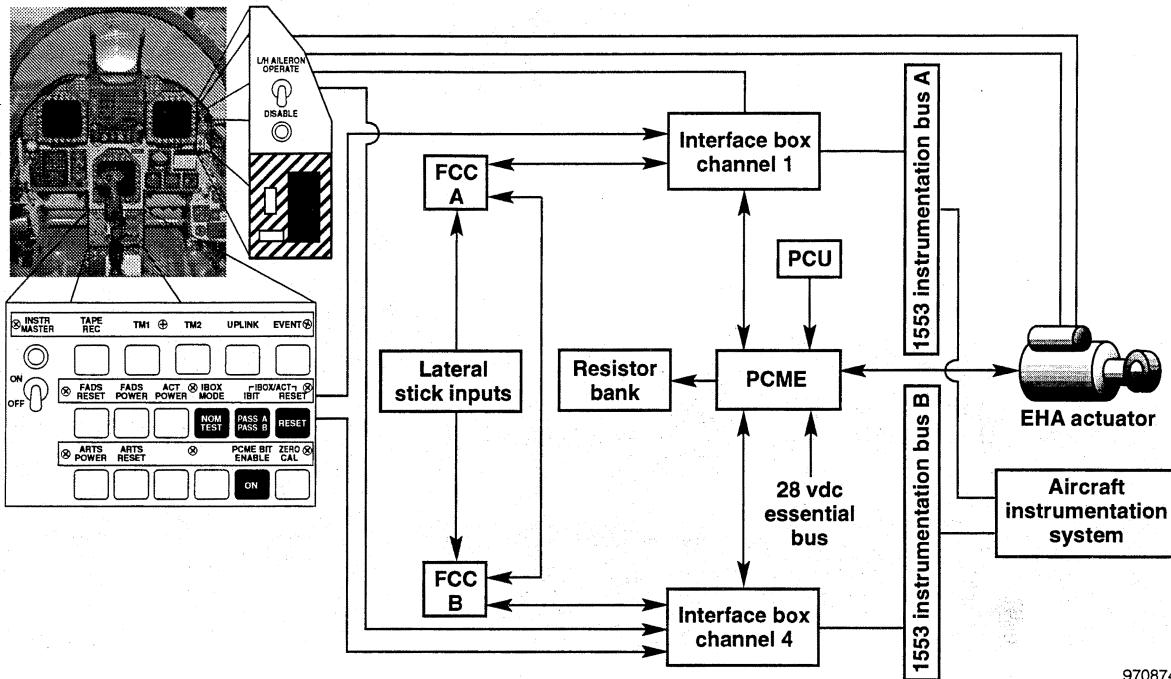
L/H AILERON OPERATE

DISABLE

INSTR MASTER
TAPE REC
TM1
TM2
UPLINK
EVENT

ON
OFF

FADS RESET
FADS POWER
ACT POWER
IBOX MODE
IBOX/ACT IBIT
RESET

NOM TEST
PASS A PASS B
RESET

ARTS POWER
ARTS RESET
PCME BIT ENABLE
ZERO CAL

ON

FCC A

Interface box channel 1

1553 instrumentation bus A

PCU

Lateral stick inputs

Resistor bank

PCME

EHA actuator

1553 instrumentation bus B

28 vdc essential bus

Aircraft instrumentation system

FCC B

Interface box channel 4

97087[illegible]